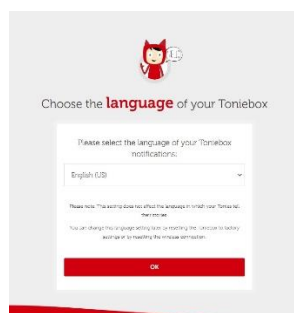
Choose the **language** of your Toniebox

Please select the language of your Toniebox notifications:

English (US)

Please note: This setting does not affect the language in which your Tonies tell their stories.

You can change this language setting later by resetting the Toniebox to factory settings or by resetting the Toniebox connection.

OK